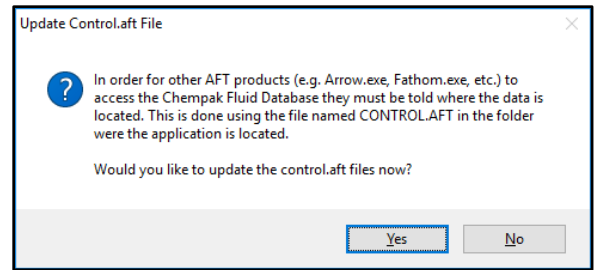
Update Control.aft File

×

?

In order for other AFT products (e.g. Arrow.exe, Fathom.exe, etc.) to access the Chempak Fluid Database they must be told where the data is located. This is done using the file named CONTROL.AFT in the folder were the application is located.

Would you like to update the control.aft files now?

Yes

No